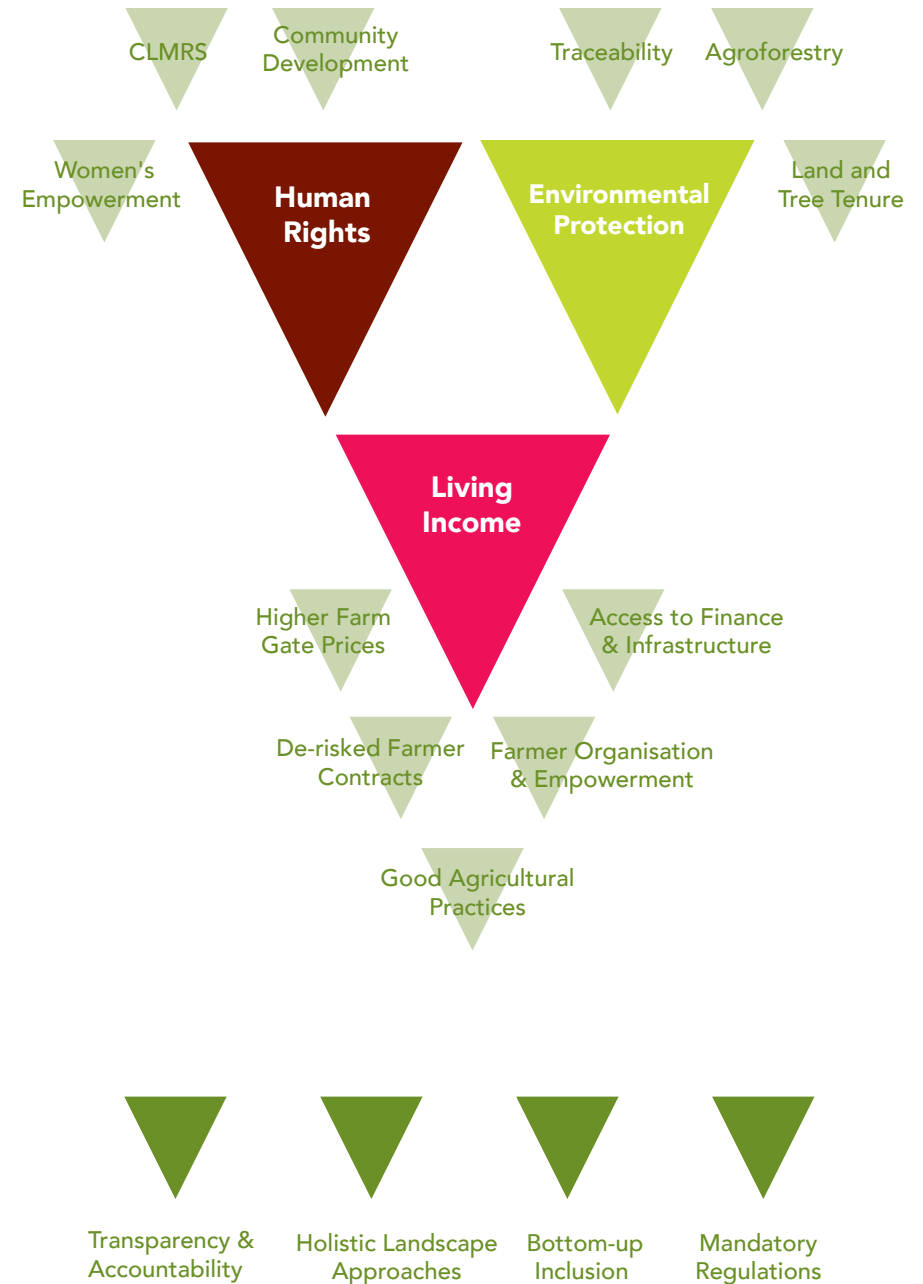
CLMRS

Community Development

Traceability

Agroforestry

Women's Empowerment

Human Rights

Environmental Protection

Land and Tree Tenure

Living Income

Higher Farm Gate Prices

Access to Finance & Infrastructure

De-risked Farmer Contracts

Farmer Organisation & Empowerment

Good Agricultural Practices

Transparency & Accountability

Holistic Landscape Approaches

Bottom-up Inclusion

Mandatory Regulations